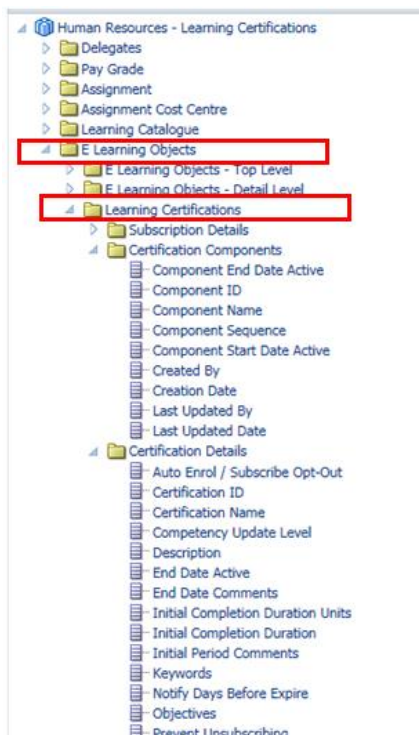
Human Resources - Learning Certifications
Delegates
Pay Grade
Assignment
Assignment Cost Centre
Learning Catalogue
E Learning Objects
E Learning Objects - Top Level
E Learning Objects - Detail Level
Learning Certifications
Subscription Details
Certification Components
Component End Date Active
Component ID
Component Name
Component Sequence
Component Start Date Active
Created By
Creation Date
Last Updated By
Last Updated Date
Certification Details
Auto Enrol / Subscribe Opt-Out
Certification ID
Certification Name
Competency Update Level
Description
End Date Active
End Date Comments
Initial Completion Duration Units
Initial Completion Duration
Initial Period Comments
Keywords
Notify Days Before Expire
Objectives
Prevent Unsubscribing